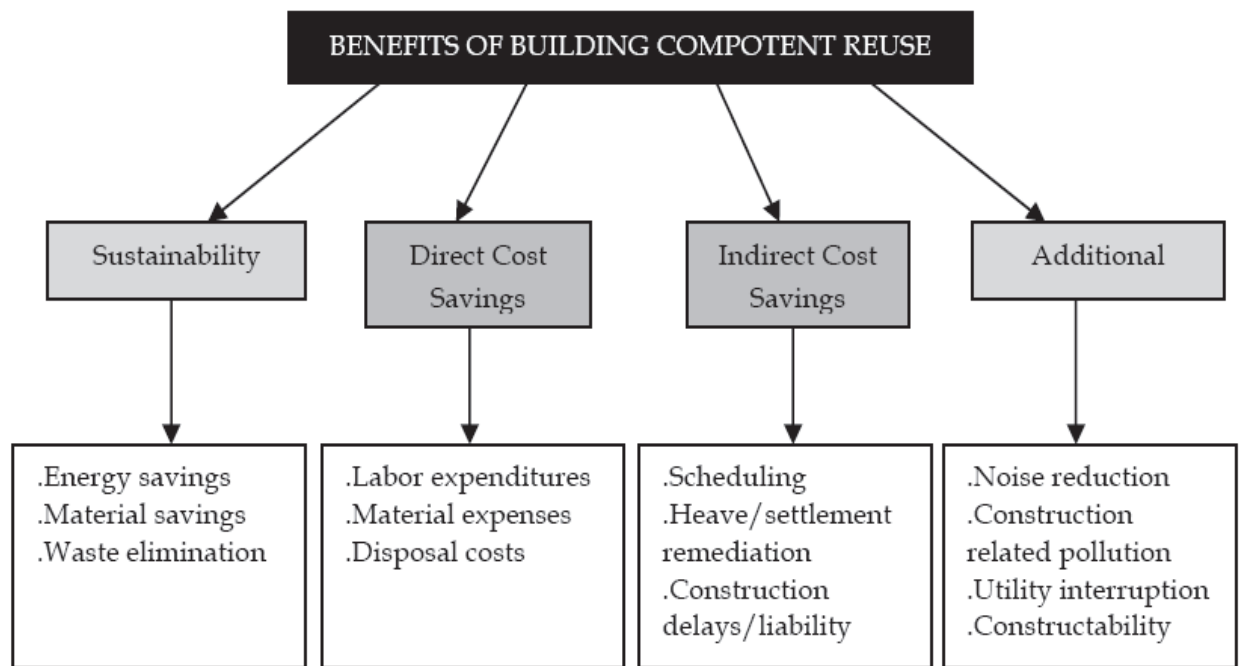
BENEFITS OF BUILDING COMPOTENT REUSE

Sustainability

Direct Cost Savings

Indirect Cost Savings

Additional

.Energy savings
.Material savings
.Waste elimination

.Labor expenditures
.Material expenses
.Disposal costs

.Scheduling
.Heave/settlement remediation
.Construction delays/liability

.Noise reduction
.Construction related pollution
.Utility interruption
.Constructability